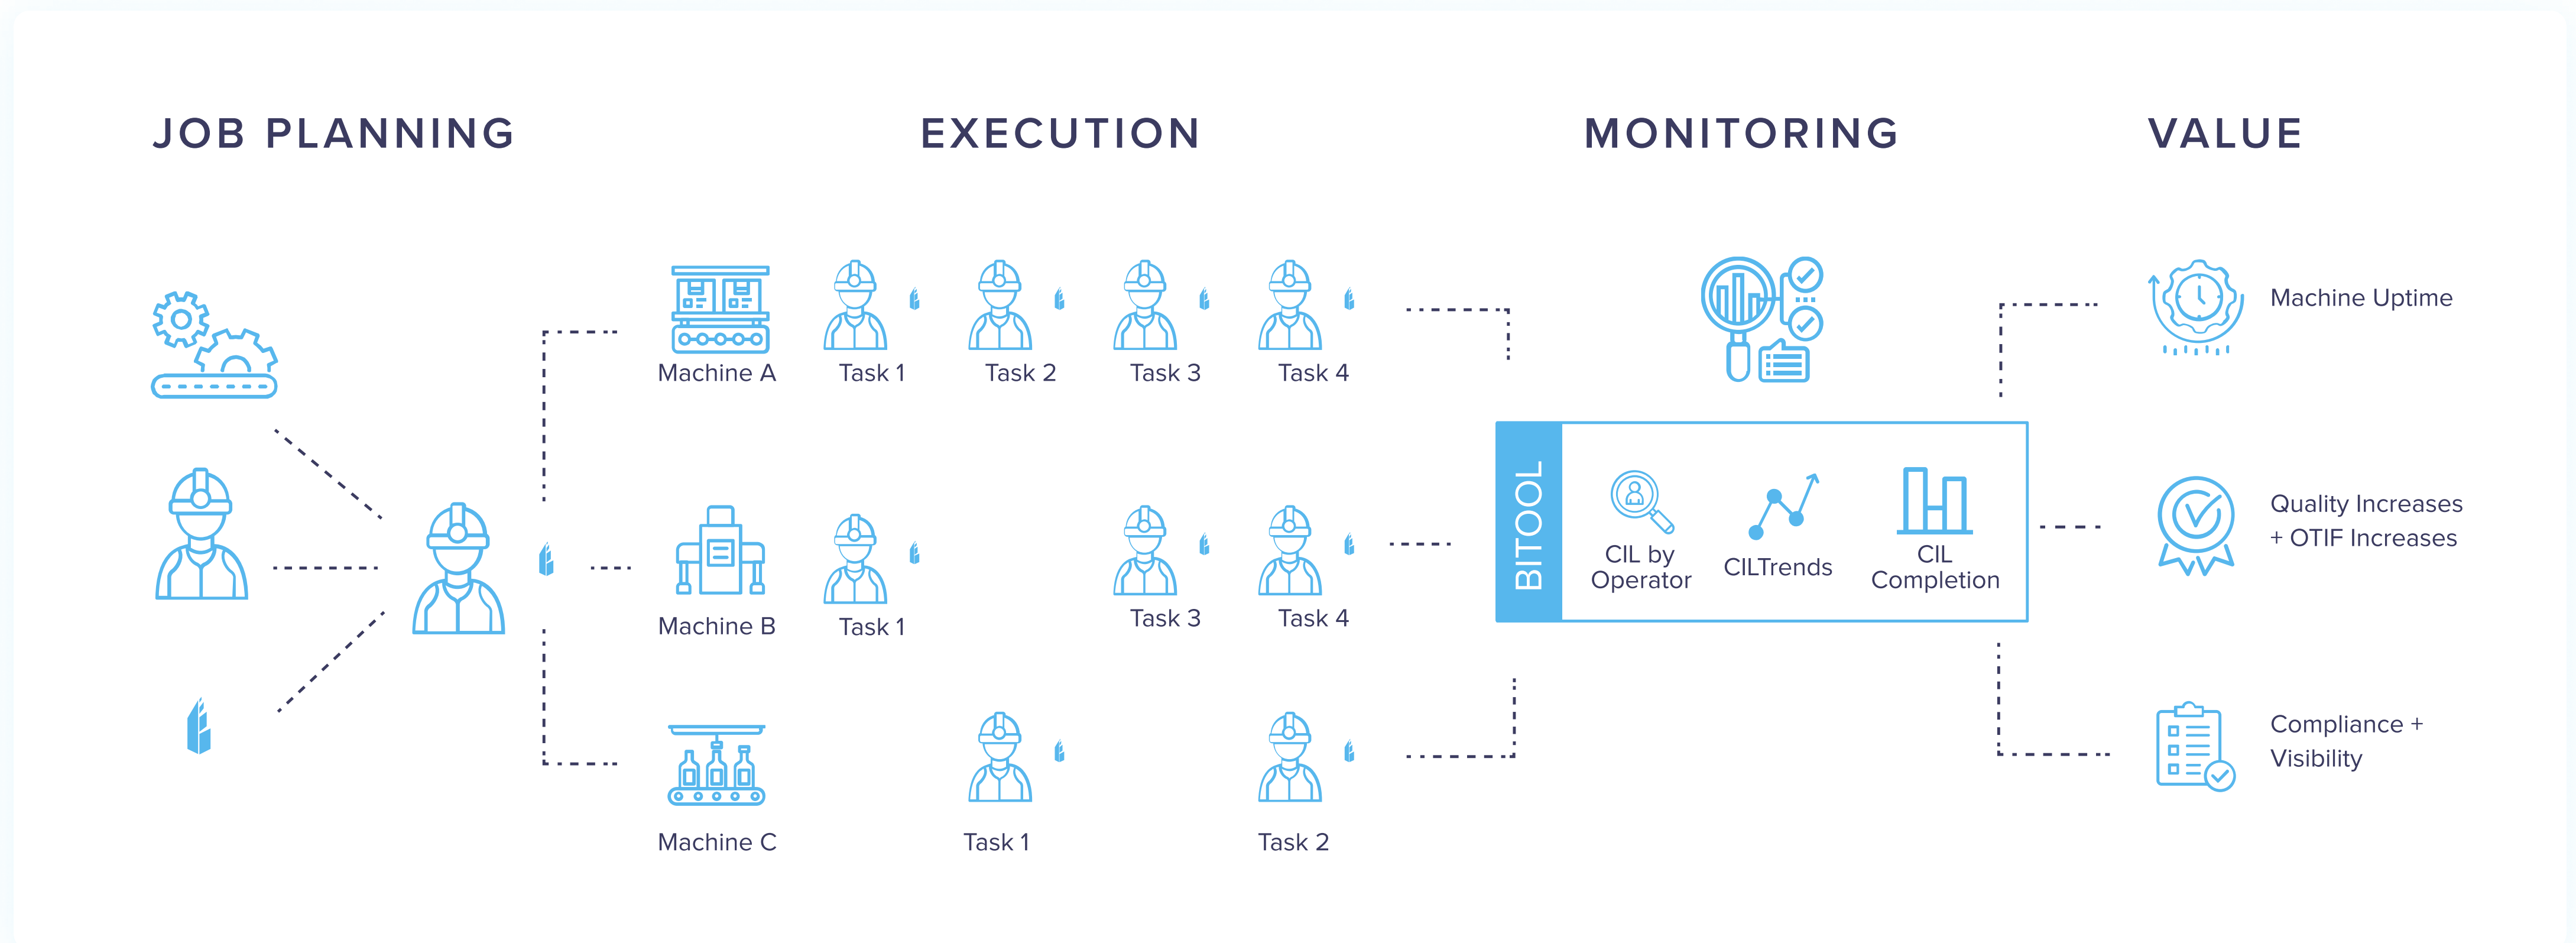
JOB PLANNING

EXECUTION

MONITORING

VALUE

Machine A

Task 1

Task 2

Task 3

Task 4

Machine B

Task 1

Task 3

Task 4

Machine C

Task 1

Task 2

BITOOL

CIL by Operator

CILTrends

CIL Completion

Machine Uptime

Quality Increases + OTIF Increases

Compliance + Visibility